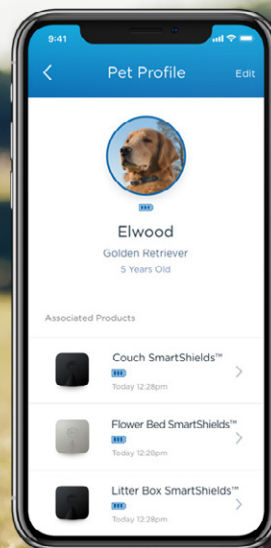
9:41

Pet Profile

Edit

Elwood

Golden Retriever

5 Years Old

Associated Products

Couch SmartShields™

Today 12:28pm

Flower Bed SmartShields™

Today 12:28pm

Litter Box SmartShields™

Today 12:28pm